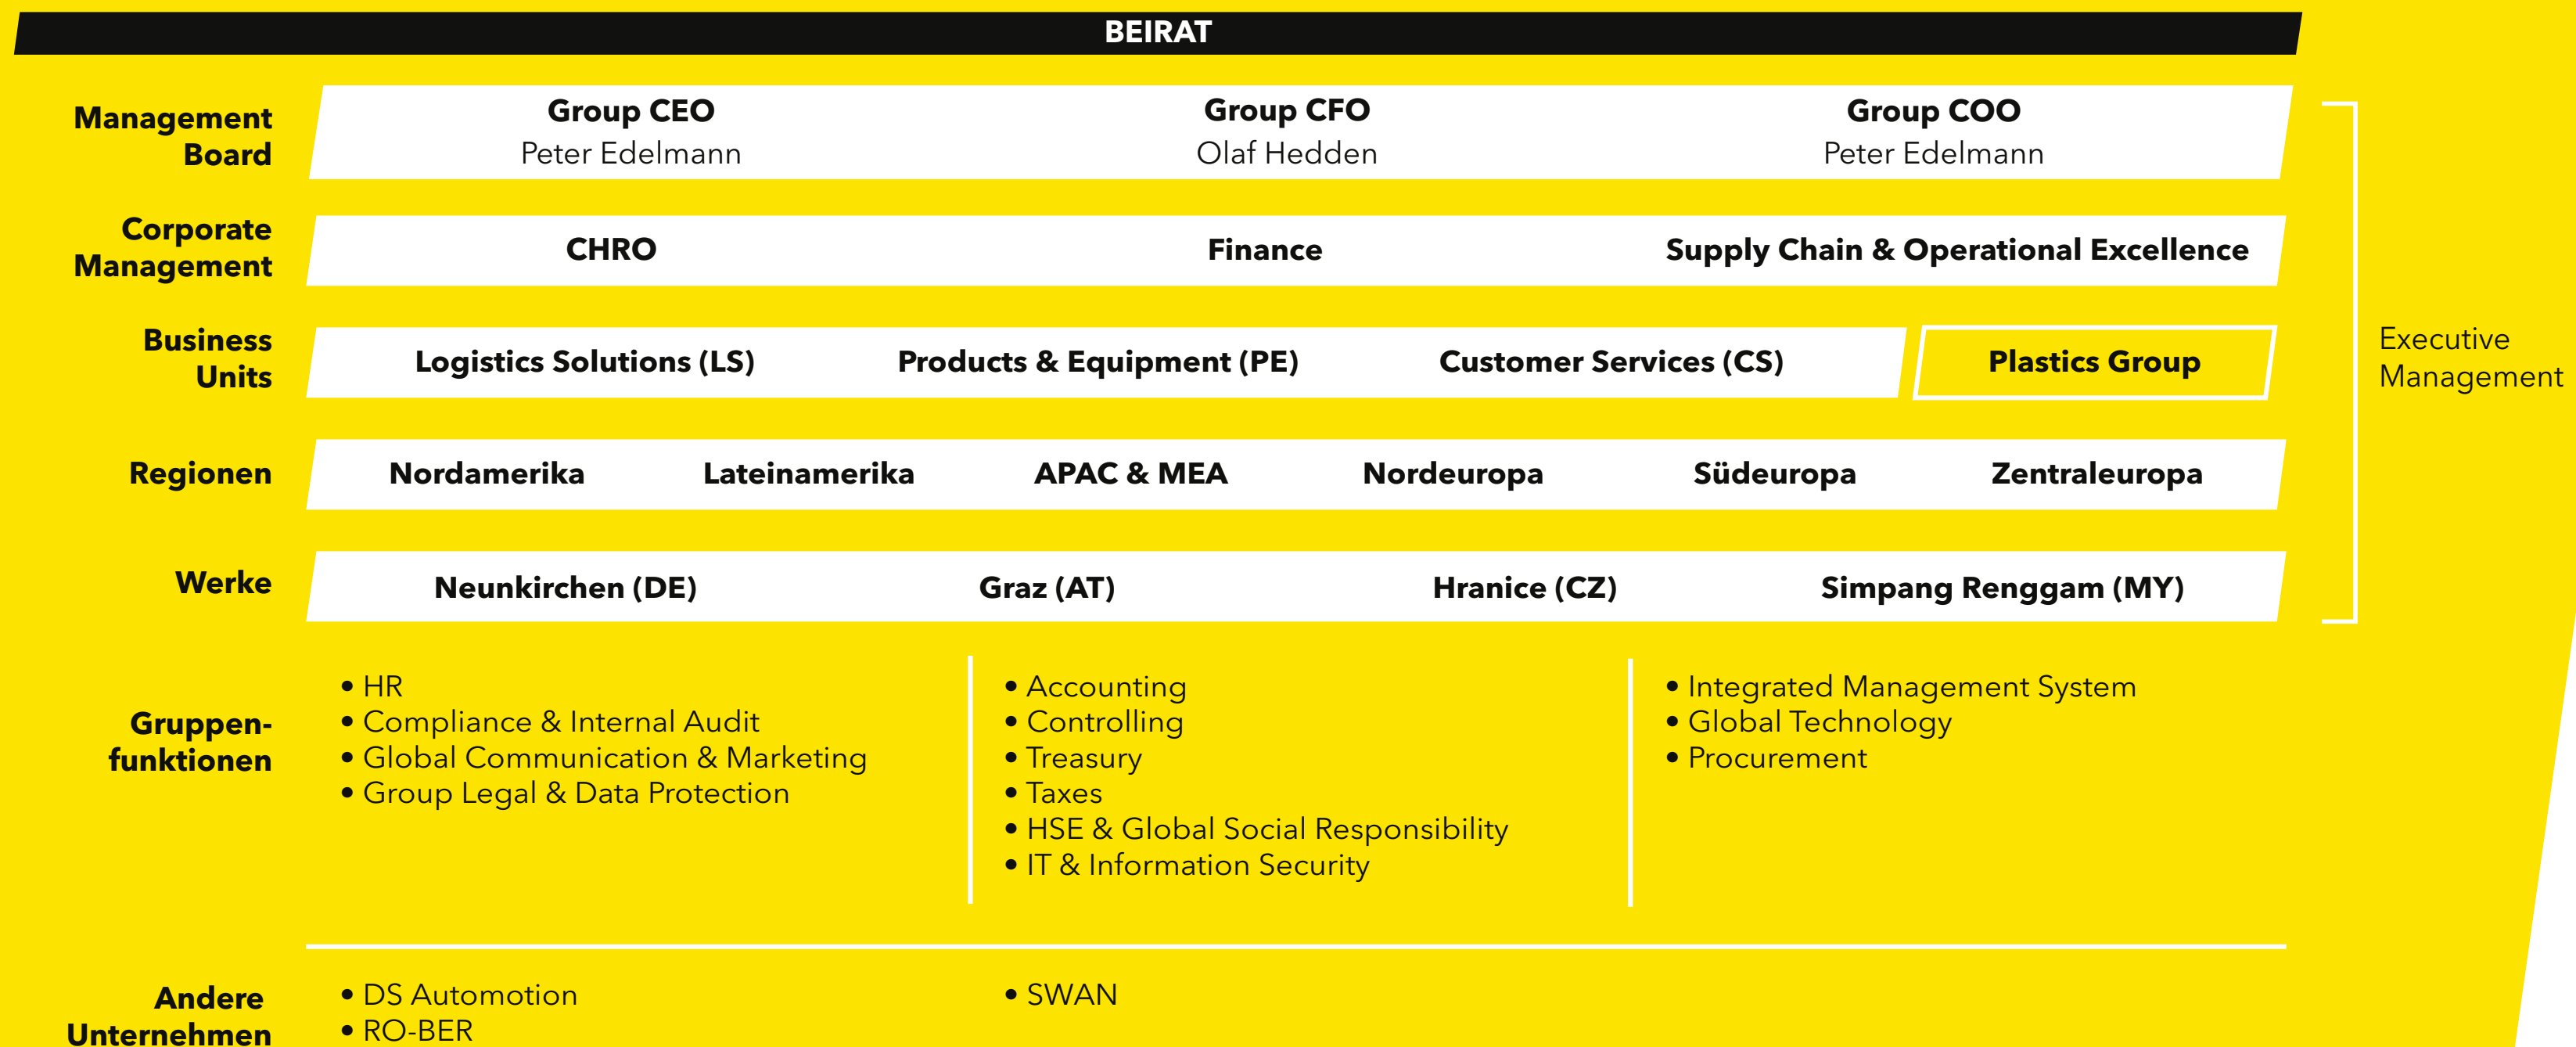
BEIRAT

Management Board

Group CEO
Peter Edelmann

Group CFO
Olaf Hedden

Group COO
Peter Edelmann

Corporate Management

CHRO

Finance

Supply Chain & Operational Excellence

Business Units

Logistics Solutions (LS)

Products & Equipment (PE)

Customer Services (CS)

Plastics Group

Executive Management

Regionen

Nordamerika

Lateinamerika

APAC & MEA

Nordeuropa

Südeuropa

Zentraleuropa

Werke

Neunkirchen (DE)

Graz (AT)

Hranice (CZ)

Simpang Renggam (MY)

Gruppenfunktionen

• HR
• Compliance & Internal Audit
• Global Communication & Marketing
• Group Legal & Data Protection

• Accounting
• Controlling
• Treasury
• Taxes
• HSE & Global Social Responsibility
• IT & Information Security

• Integrated Management System
• Global Technology
• Procurement

Andere Unternehmen

• DS Automotion
• RO-BER

• SWAN